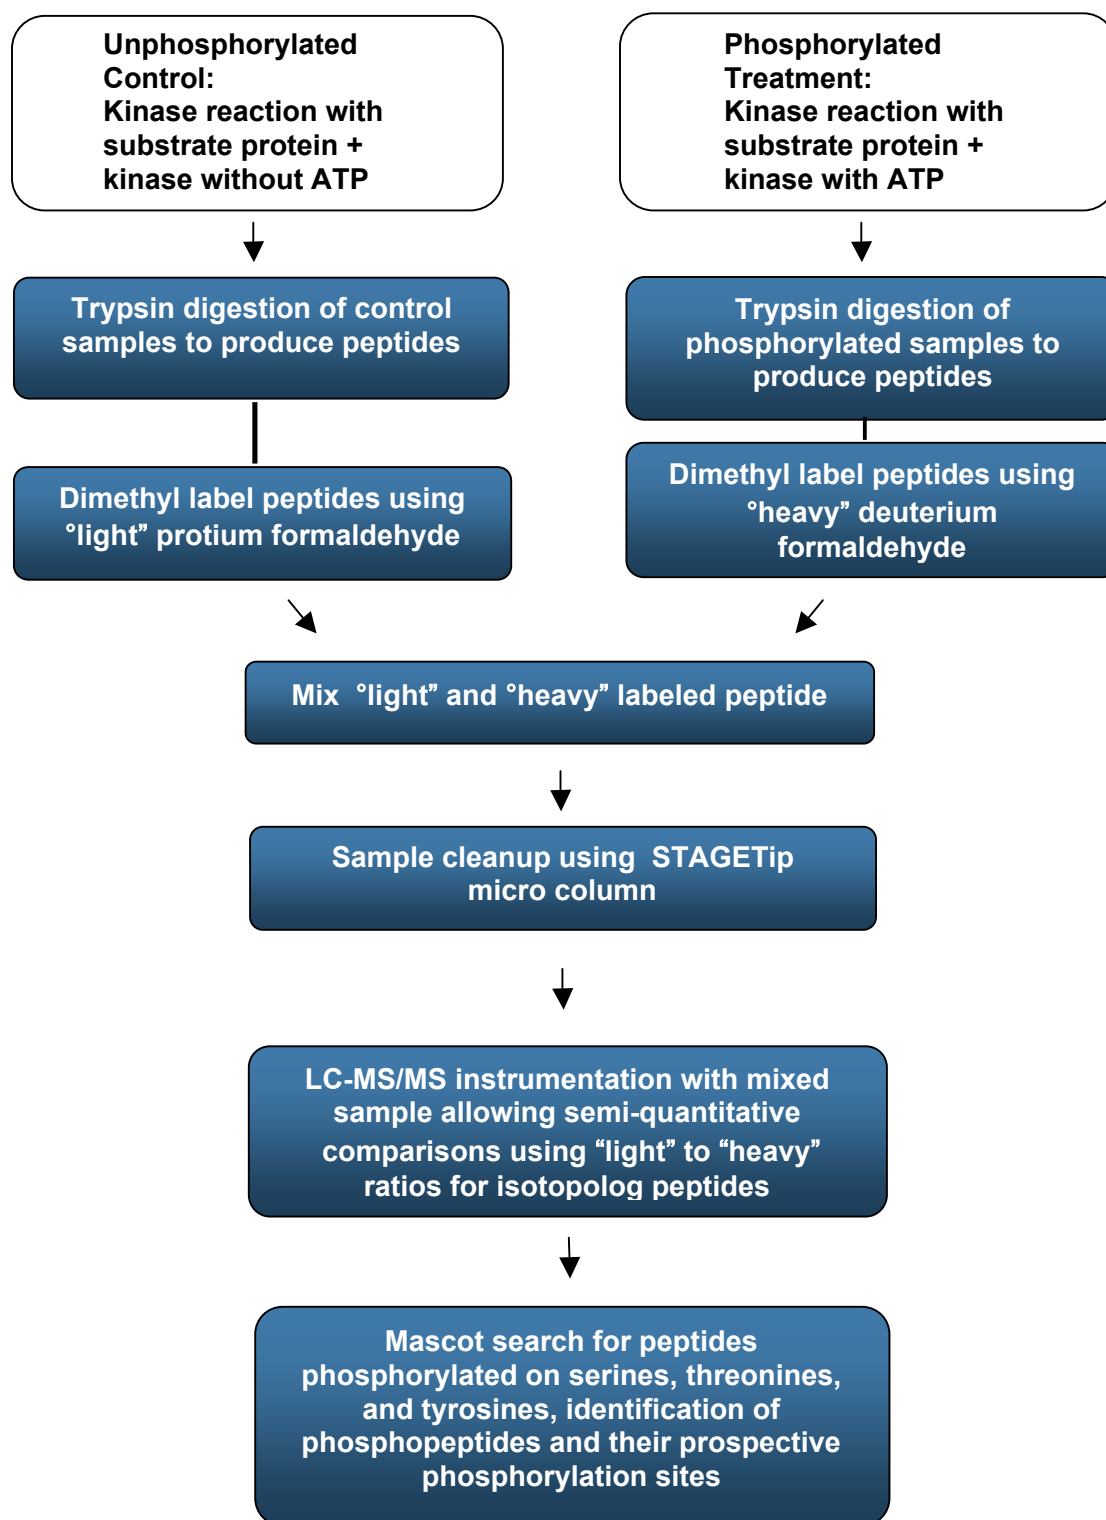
Unphosphorylated Control:
Kinase reaction with substrate protein + kinase without ATP

Phosphorylated Treatment:
Kinase reaction with substrate protein + kinase with ATP

Trypsin digestion of control samples to produce peptides

Trypsin digestion of phosphorylated samples to produce peptides

Dimethyl label peptides using °light” protium formaldehyde

Dimethyl label peptides using °heavy” deuterium formaldehyde

Mix °light” and °heavy” labeled peptide

Sample cleanup using STAGETip micro column

LC-MS/MS instrumentation with mixed sample allowing semi-quantitative comparisons using “light” to “heavy” ratios for isotopolog peptides

Mascot search for peptides phosphorylated on serines, threonines, and tyrosines, identification of phosphopeptides and their prospective phosphorylation sites